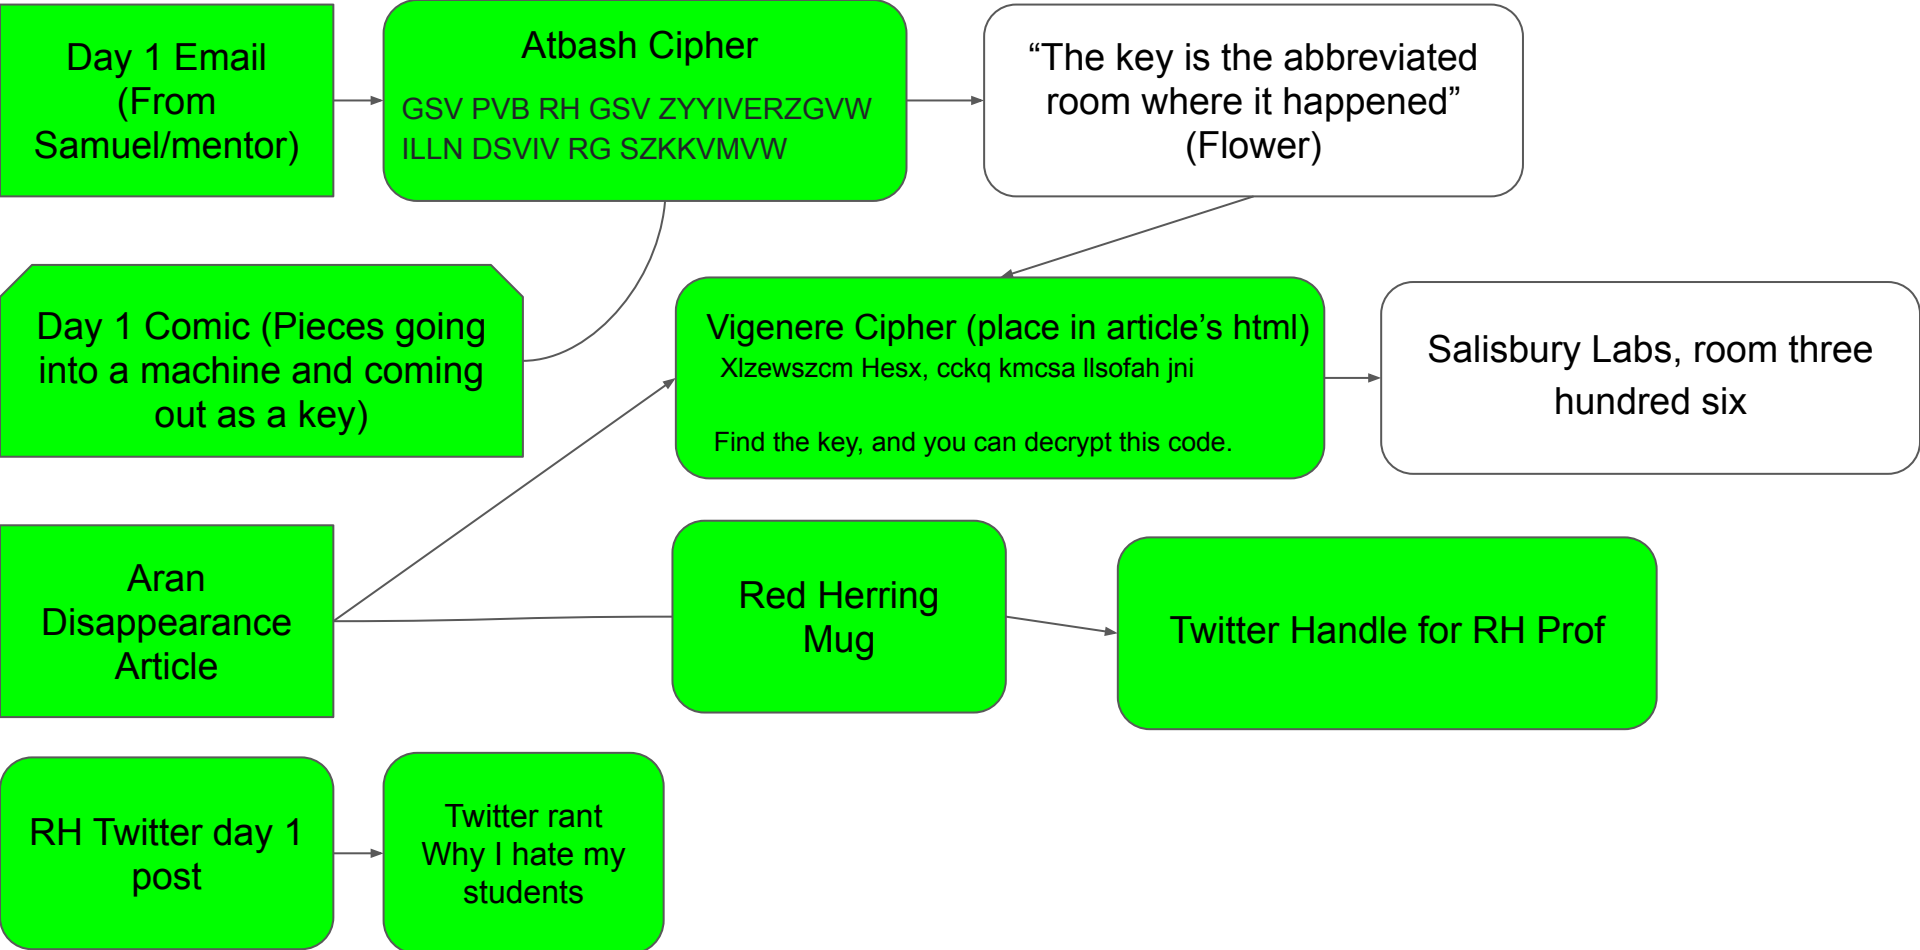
Day 1 Email (From Samuel/mentor)

Atbash Cipher

GSV PVB RH GSV ZYYIVERZGVW ILLN DSVIV RG SZKKVMVW

“The key is the abbreviated room where it happened” (Flower)

Day 1 Comic (Pieces going into a machine and coming out as a key)

Vigenere Cipher (place in article’s html)
Xlzewszcm Hesx, cckq kmcsa llsofah jni

Find the key, and you can decrypt this code.

Salisbury Labs, room three hundred six

Aran Disappearance Article

Red Herring Mug

Twitter Handle for RH Prof

RH Twitter day 1 post

Twitter rant Why I hate my students